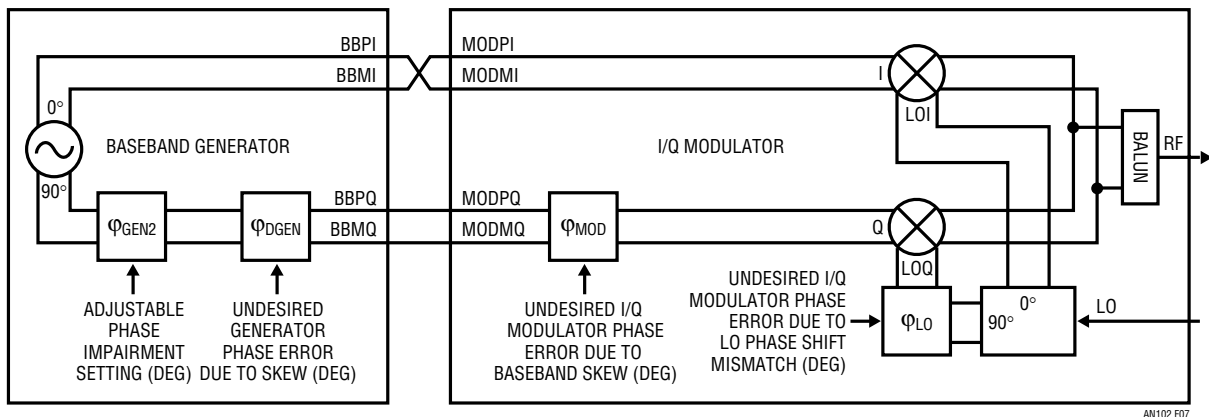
BBPI
BBMI
0°
BASEBAND GENERATOR
90°
$\varphi_{GEN2}$
$\varphi_{DGEN}$
BBPQ
BBMQ
ADJUSTABLE PHASE IMPAIRMENT SETTING (DEG)
UNDESIRED GENERATOR PHASE ERROR DUE TO SKEW (DEG)

MODPI
MODMI
I
LOI
I/Q MODULATOR
BALUN
RF
MODPQ
MODMQ
$\varphi_{MOD}$
Q
LOQ
UNDESIRED I/Q MODULATOR PHASE ERROR DUE TO BASEBAND SKEW (DEG)
UNDESIRED I/Q MODULATOR PHASE ERROR DUE TO LO PHASE SHIFT MISMATCH (DEG)
$\varphi_{LO}$
0°
90°
LO

AN102 F07